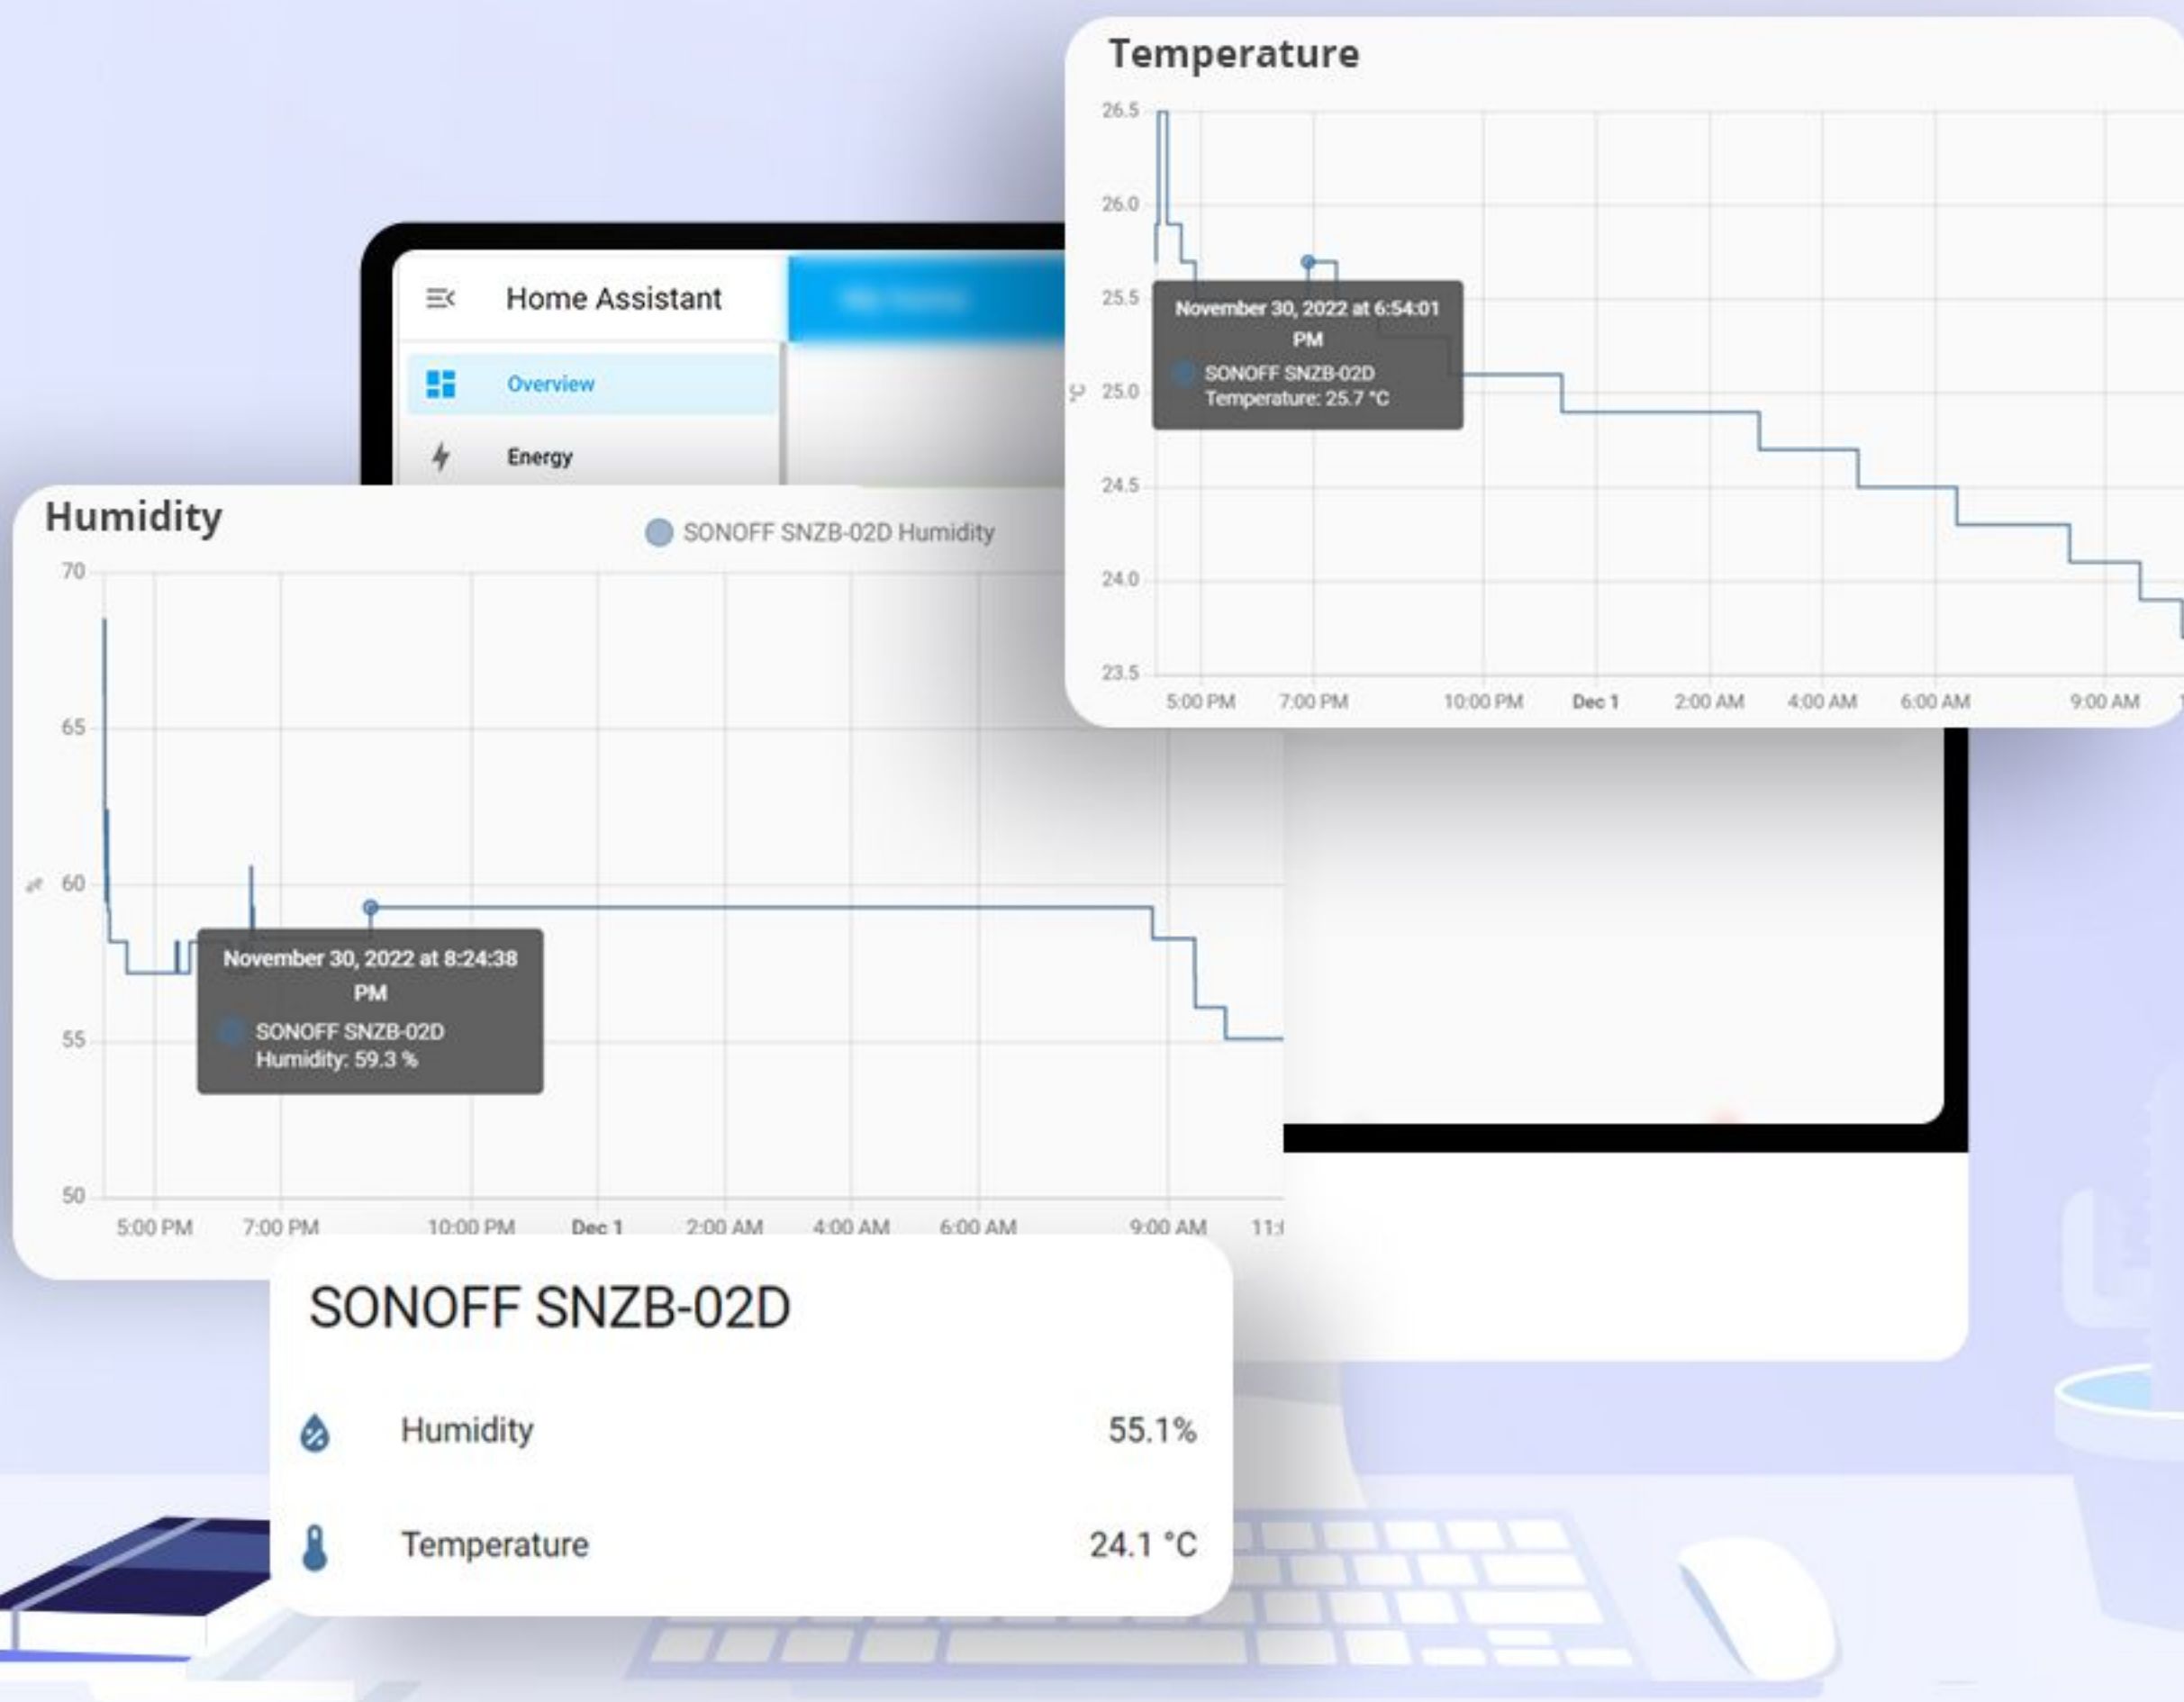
Temperature

26.5
26.0
25.5
°C 25.0
24.5
24.0
23.5

November 30, 2022 at 6:54:01 PM
SONOFF SNZB-02D
Temperature: 25.7 °C

5:00 PM 7:00 PM 10:00 PM Dec 1 2:00 AM 4:00 AM 6:00 AM 9:00 AM

Home Assistant

Overview

Energy

Humidity

SONOFF SNZB-02D Humidity

70
65
% 60
55
50

November 30, 2022 at 8:24:38 PM
SONOFF SNZB-02D
Humidity: 59.3 %

5:00 PM 7:00 PM 10:00 PM Dec 1 2:00 AM 4:00 AM 6:00 AM 9:00 AM 11:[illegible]

SONOFF SNZB-02D

Humidity 55.1%

Temperature 24.1 °C